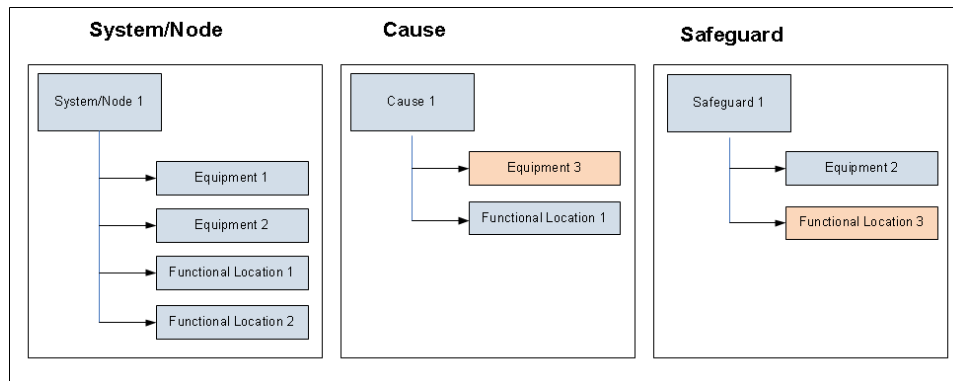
System/Node

System/Node 1

Equipment 1

Equipment 2

Functional Location 1

Functional Location 2

Cause

Cause 1

Equipment 3

Functional Location 1

Safeguard

Safeguard 1

Equipment 2

Functional Location 3